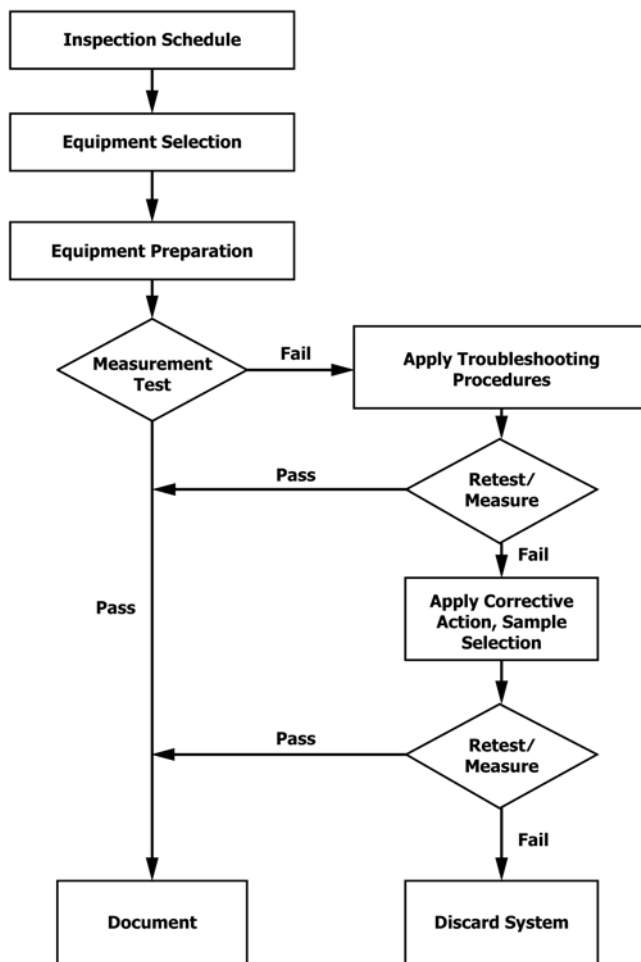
Inspection Schedule

Equipment Selection

Equipment Preparation

Measurement Test

Fail

Apply Troubleshooting Procedures

Pass

Retest/ Measure

Fail

Pass

Apply Corrective Action, Sample Selection

Pass

Retest/ Measure

Fail

Document

Discard System